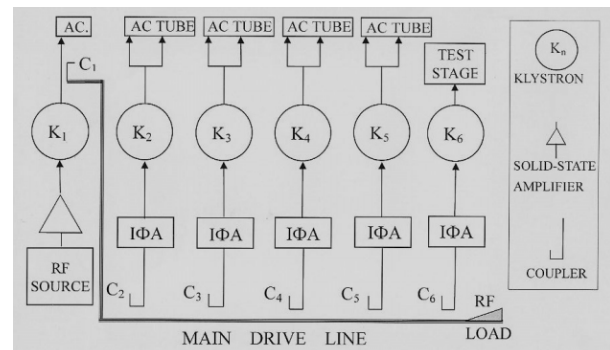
AC.

$C_1$

$K_1$

RF SOURCE

AC TUBE

$K_2$

IΦA

$C_2$

AC TUBE

$K_3$

IΦA

$C_3$

AC TUBE

$K_4$

IΦA

$C_4$

AC TUBE

$K_5$

IΦA

$C_5$

TEST STAGE

$K_6$

IΦA

$C_6$

RF LOAD

MAIN DRIVE LINE

$K_n$

KLYSTRON

SOLID-STATE AMPLIFIER

COUPLER